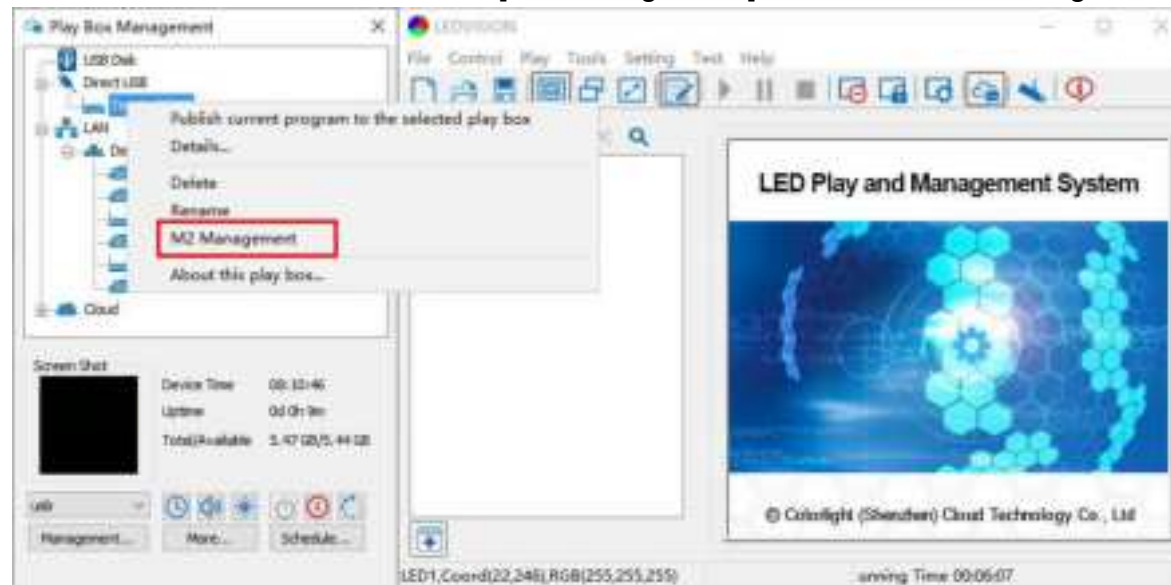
Play Box Management
USB Disk
Direct USB
LAN
De
Cloud
Publish current program to the selected play box
Details...
Delete
Rename
M2 Management
About this play box...
Screen Shot
Device Time 08:10:46
Uptime 0d 0h 9m
Total/Available 5.47 GB/5.44 GB
usb
Management...
More...
Schedule...
LEDVISION
File Control Play Tools Setting Test Help
LED Play and Management System
© Colorlight (Shenzhen) Cloud Technology Co., Ltd
LED1,Coord(22,246),RGB(255,255,255)
unning Time 00:06:07